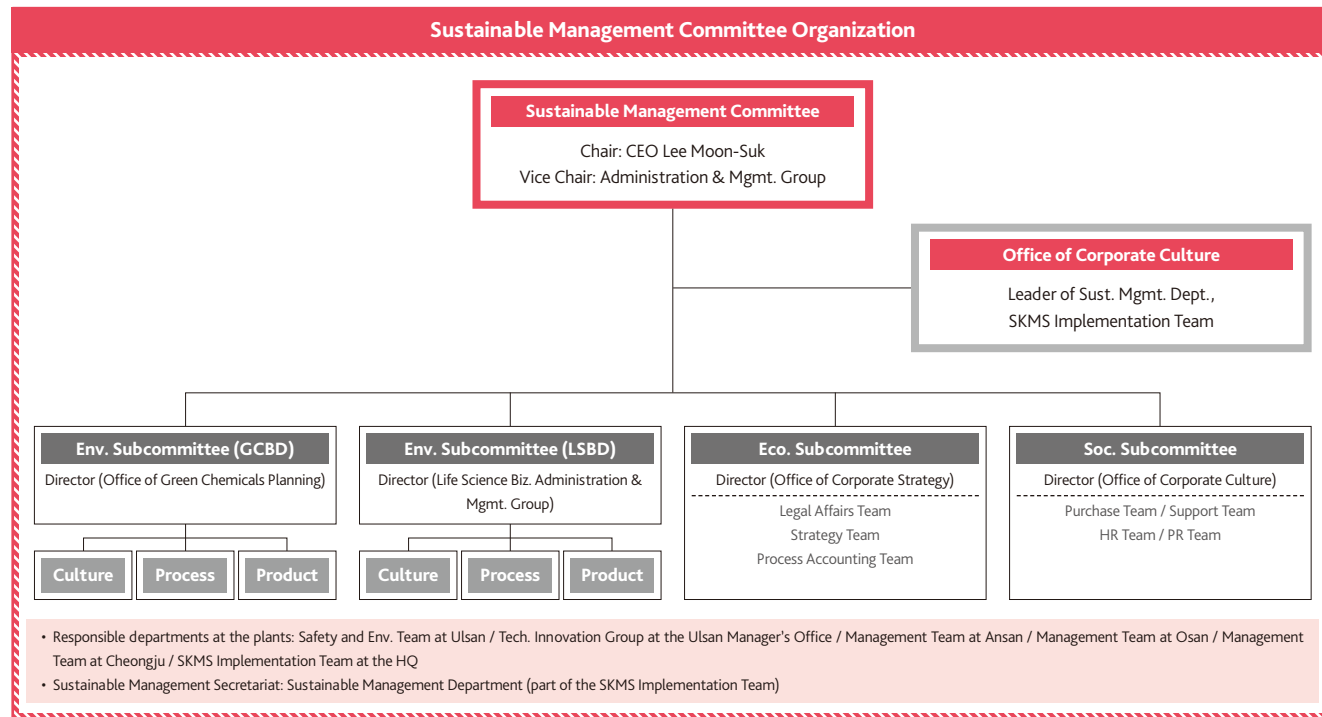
Sustainable Management Committee Organization

Sustainable Management Committee
Chair: CEO Lee Moon-Suk
Vice Chair: Administration & Mgmt. Group

Office of Corporate Culture
Leader of Sust. Mgmt. Dept., SKMS Implementation Team

Env. Subcommittee (GCBD)
Director (Office of Green Chemicals Planning)

Culture
Process
Product

Env. Subcommittee (LSBD)
Director (Life Science Biz. Administration & Mgmt. Group)

Culture
Process
Product

Eco. Subcommittee
Director (Office of Corporate Strategy)
Legal Affairs Team
Strategy Team
Process Accounting Team

Soc. Subcommittee
Director (Office of Corporate Culture)
Purchase Team / Support Team
HR Team / PR Team

• Responsible departments at the plants: Safety and Env. Team at Ulsan / Tech. Innovation Group at the Ulsan Manager's Office / Management Team at Ansan / Management Team at Osan / Management Team at Cheongju / SKMS Implementation Team at the HQ
• Sustainable Management Secretariat: Sustainable Management Department (part of the SKMS Implementation Team)